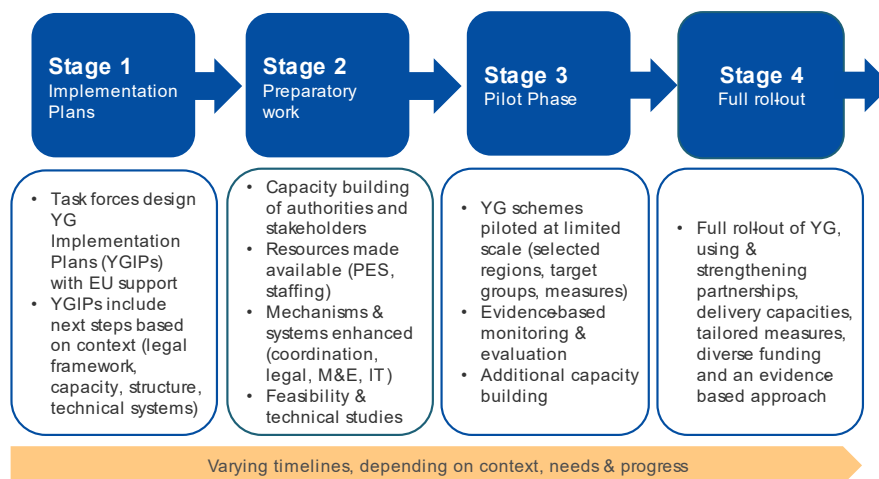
Stage 1
Implementation Plans

Stage 2
Preparatory work

Stage 3
Pilot Phase

Stage 4
Full roll-out

- Task forces design YG Implementation Plans (YGIPs) with EU support
- YGIPs include next steps based on context (legal framework, capacity, structure, technical systems)

- Capacity building of authorities and stakeholders
- Resources made available (PES, staffing)
- Mechanisms & systems enhanced (coordination, legal, M&E, IT)
- Feasibility & technical studies

- YG schemes piloted at limited scale (selected regions, target groups, measures)
- Evidence-based monitoring & evaluation
- Additional capacity building

- Full roll-out of YG, using & strengthening partnerships, delivery capacities, tailored measures, diverse funding and an evidence based approach

Varying timelines, depending on context, needs & progress